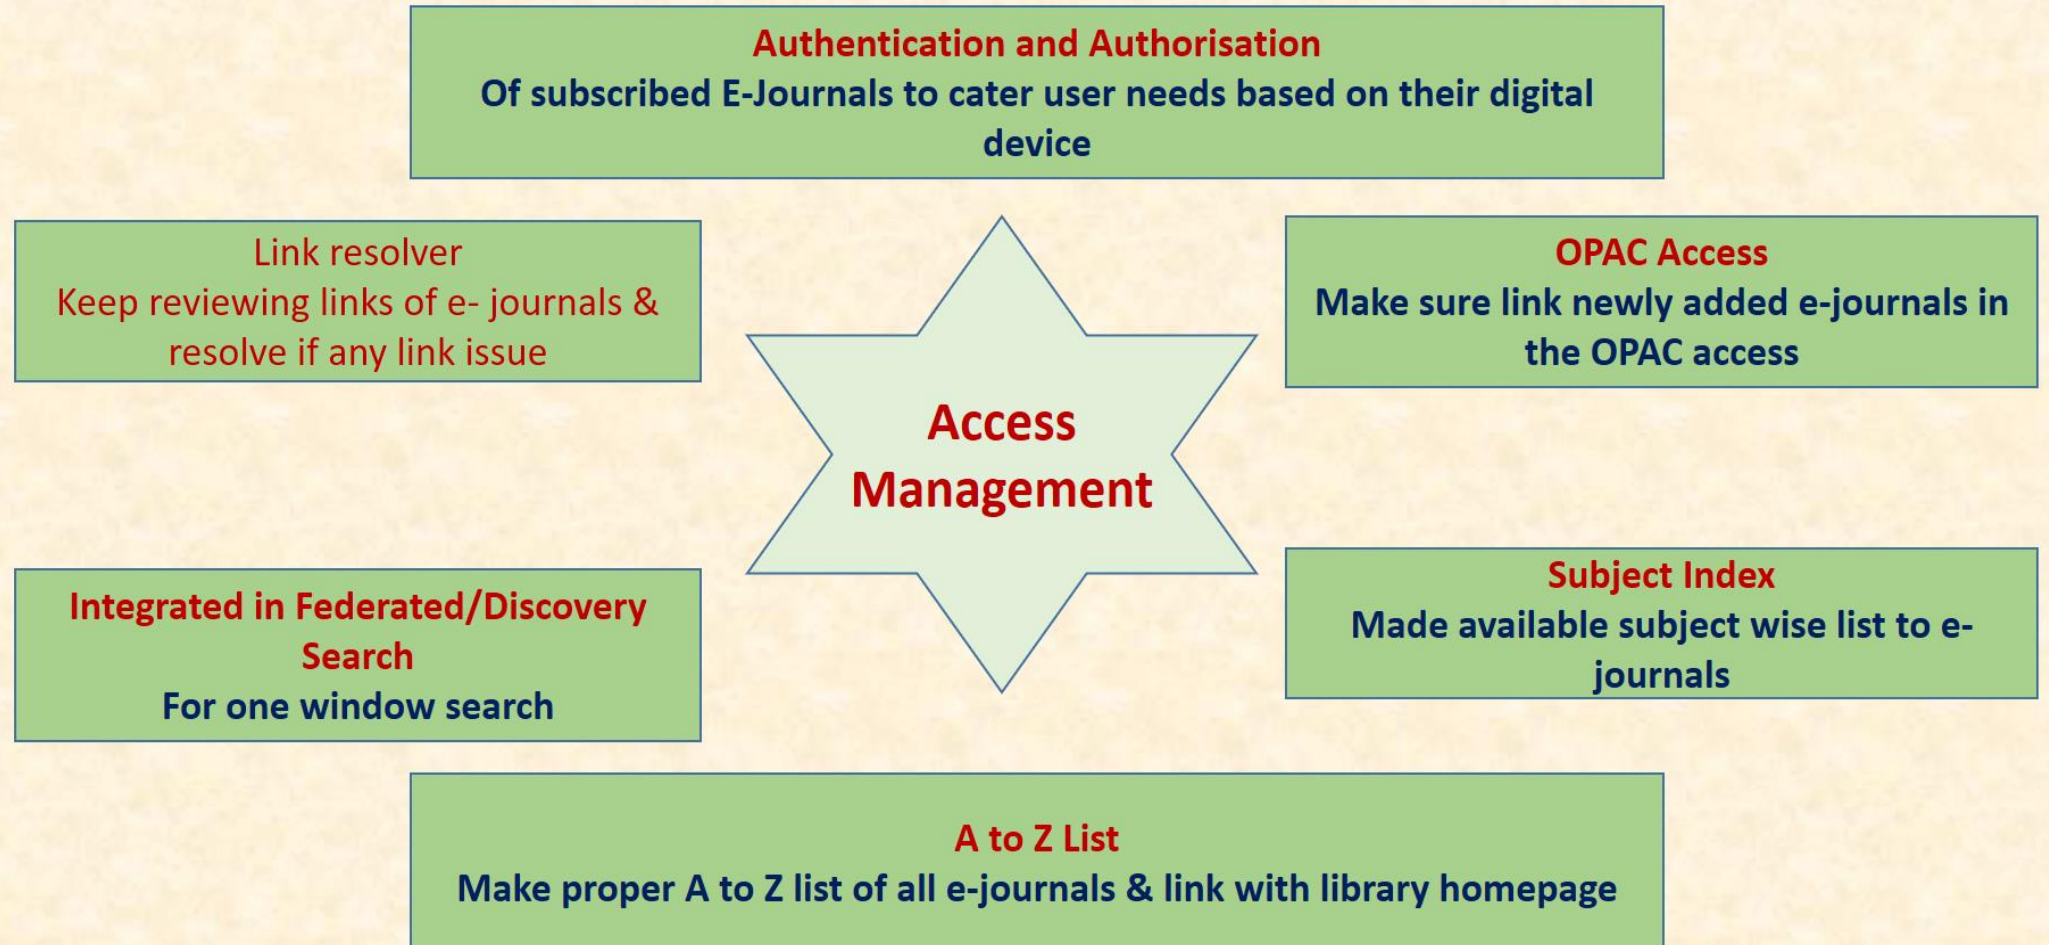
Authentication and Authorisation
Of subscribed E-Journals to cater user needs based on their digital device

Link resolver
Keep reviewing links of e- journals & resolve if any link issue

OPAC Access
Make sure link newly added e-journals in the OPAC access

Access Management

Integrated in Federated/Discovery Search
For one window search

Subject Index
Made available subject wise list to e-journals

A to Z List
Make proper A to Z list of all e-journals & link with library homepage